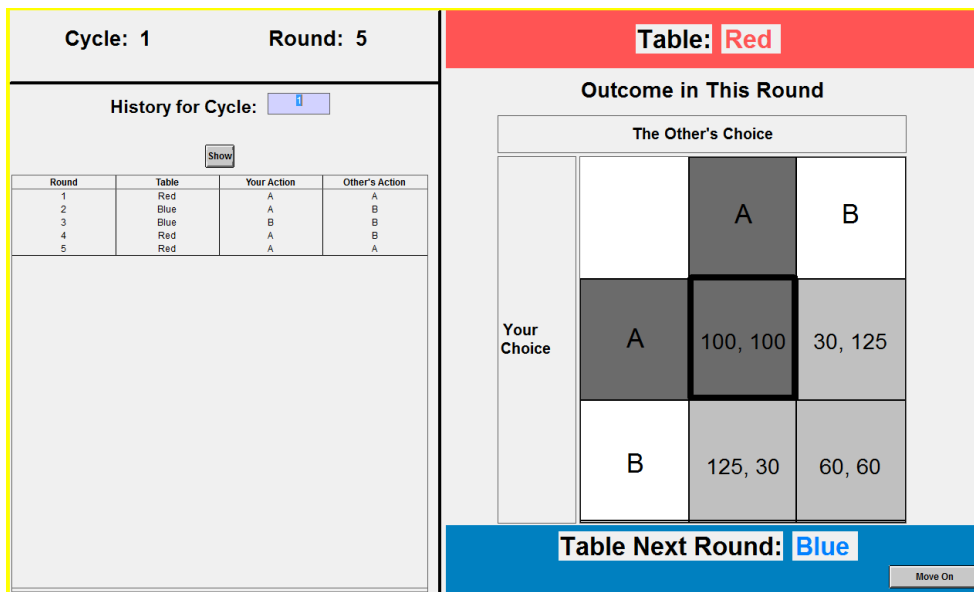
Cycle: 1 Round: 5

History for Cycle: 1

Show

| Round | Table | Your Action | Other's Action |
|---|---|---|---|
| 1 | Red | A | A |
| 2 | Blue | A | B |
| 3 | Blue | B | B |
| 4 | Red | A | B |
| 5 | Red | A | A |

Table: Red

Outcome in This Round

The Other's Choice

Your Choice

| | A | B |
|---|---|---|
| A | 100, 100 | 30, 125 |
| B | 125, 30 | 60, 60 |

Table Next Round: Blue

Move On